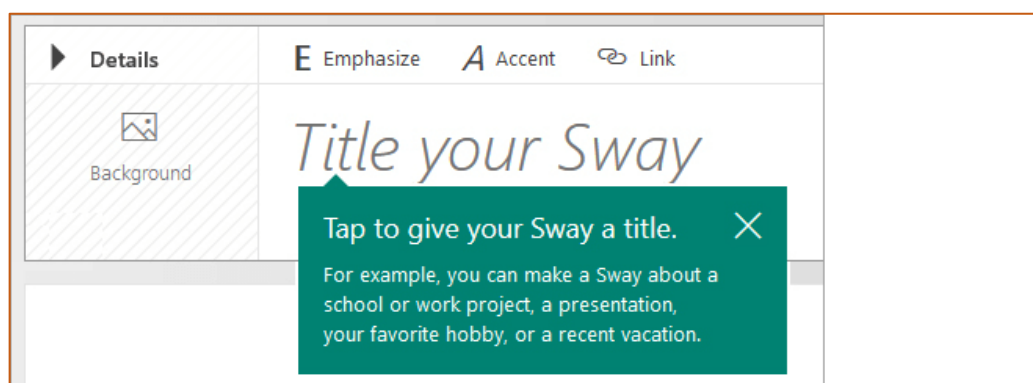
Details

E Emphasize A Accent Link

Background

Title your Sway

Tap to give your Sway a title.

For example, you can make a Sway about a school or work project, a presentation, your favorite hobby, or a recent vacation.